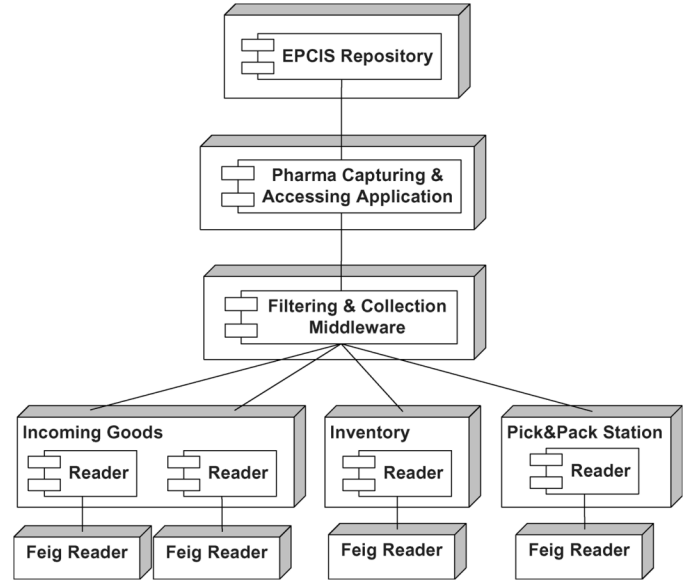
EPCIS Repository

Pharma Capturing & Accessing Application

Filtering & Collection Middleware

Incoming Goods

Reader

Reader

Inventory

Reader

Pick&Pack Station

Reader

Feig Reader

Feig Reader

Feig Reader

Feig Reader